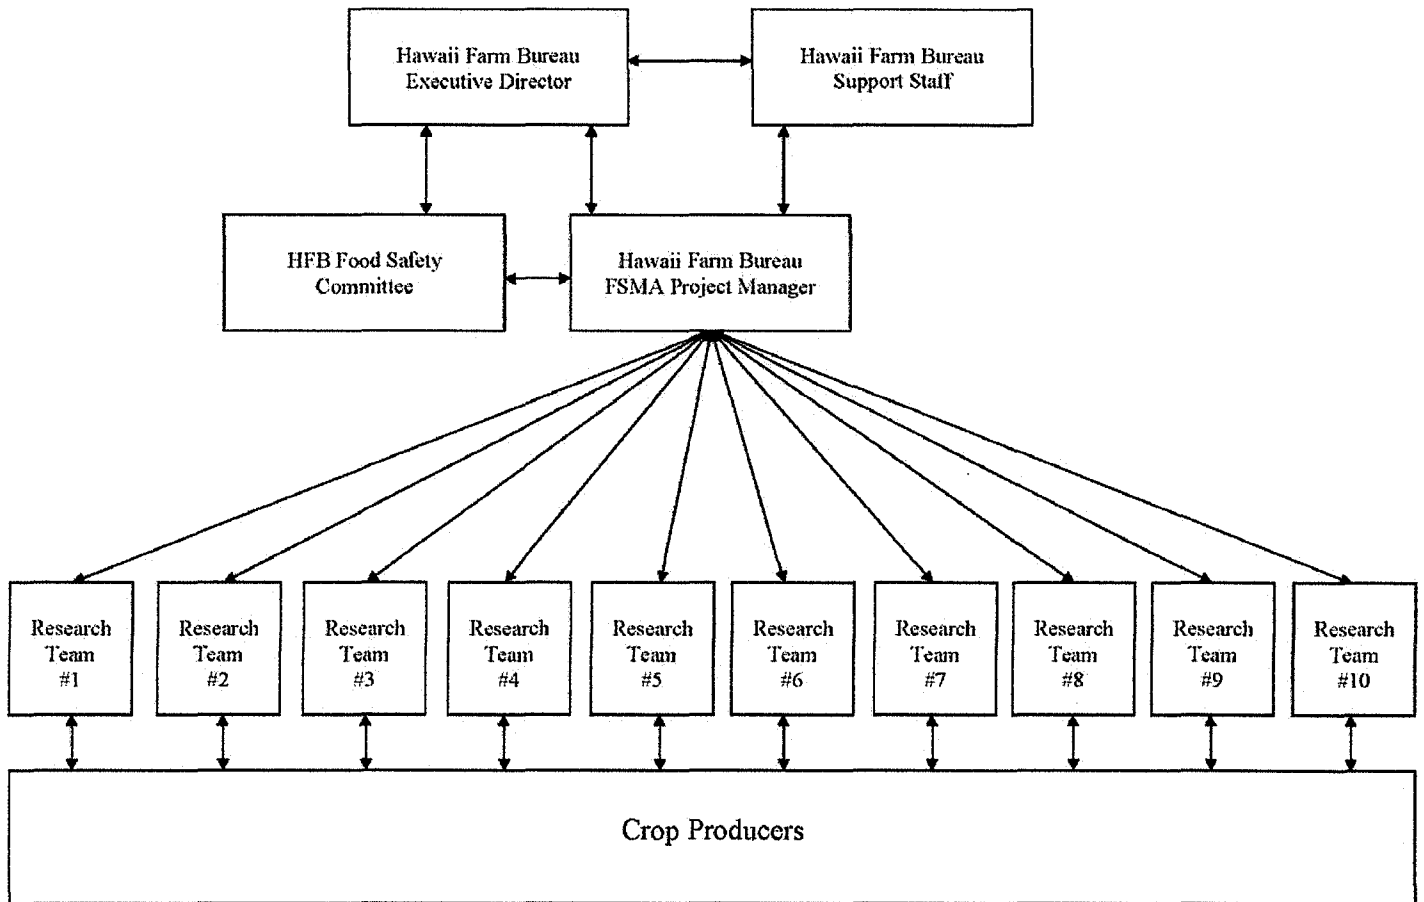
Hawaii Farm Bureau
Executive Director

Hawaii Farm Bureau
Support Staff

HFB Food Safety
Committee

Hawaii Farm Bureau
FSMA Project Manager

Research Team #1

Research Team #2

Research Team #3

Research Team #4

Research Team #5

Research Team #6

Research Team #7

Research Team #8

Research Team #9

Research Team #10

Crop Producers